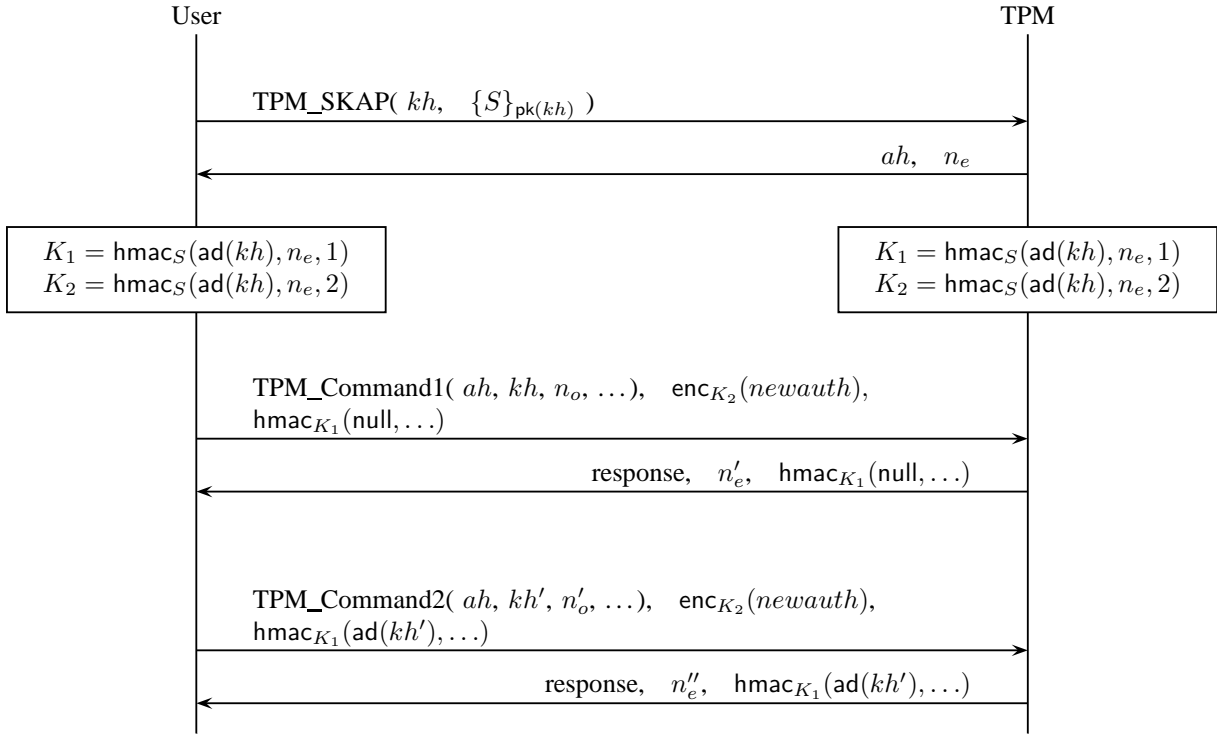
User

TPM

TPM_SKAP( $kh$, $\{S\}_{\mathsf{pk}(kh)}$ )

$ah$, $n_e$

$K_1 = \mathsf{hmac}_S(\mathsf{ad}(kh), n_e, 1)$
$K_2 = \mathsf{hmac}_S(\mathsf{ad}(kh), n_e, 2)$

$K_1 = \mathsf{hmac}_S(\mathsf{ad}(kh), n_e, 1)$
$K_2 = \mathsf{hmac}_S(\mathsf{ad}(kh), n_e, 2)$

TPM_Command1( $ah$, $kh$, $n_o$, $\ldots$), $\mathsf{enc}_{K_2}(newauth)$, $\mathsf{hmac}_{K_1}(\mathsf{null}, \ldots)$

response, $n_e'$, $\mathsf{hmac}_{K_1}(\mathsf{null}, \ldots)$

TPM_Command2( $ah$, $kh'$, $n_o'$, $\ldots$), $\mathsf{enc}_{K_2}(newauth)$, $\mathsf{hmac}_{K_1}(\mathsf{ad}(kh'), \ldots)$

response, $n_e''$, $\mathsf{hmac}_{K_1}(\mathsf{ad}(kh'), \ldots)$